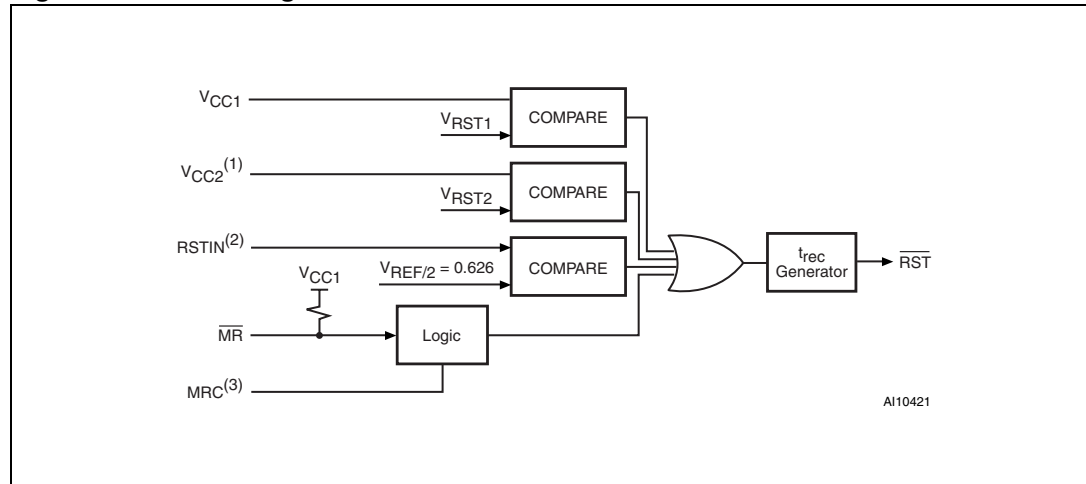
$V_{CC1}$

$V_{RST1}$

COMPARE

$V_{CC2}^{(1)}$

$V_{RST2}$

COMPARE

$RSTIN^{(2)}$

$V_{REF/2} = 0.626$

COMPARE

$V_{CC1}$

$\overline{MR}$

Logic

$MRC^{(3)}$

$t_{rec}$ Generator

$\overline{RST}$

AI10421